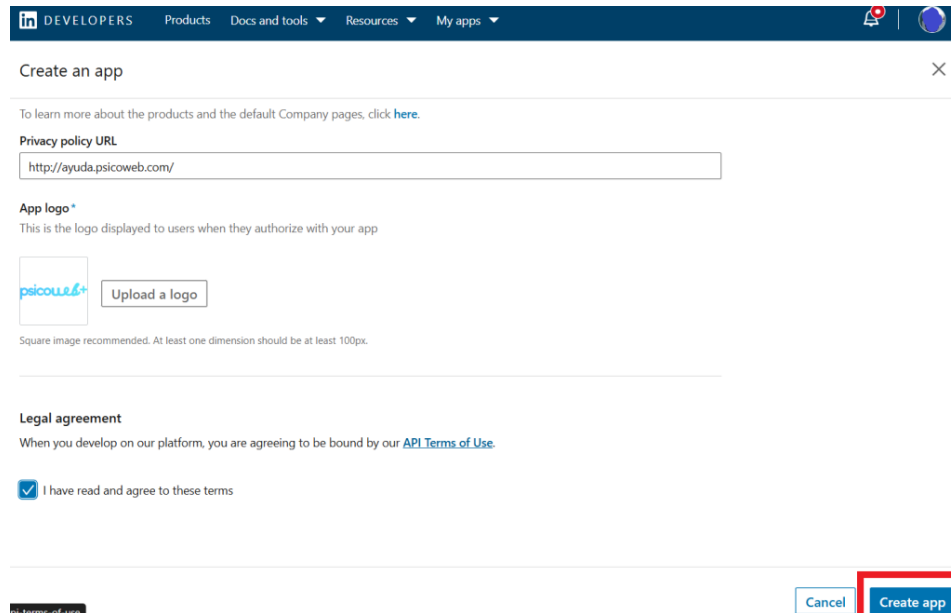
in DEVELOPERS Products Docs and tools ▼ Resources ▼ My apps ▼

Create an app

To learn more about the products and the default Company pages, click here.

Privacy policy URL

http://ayuda.psicoweb.com/

App logo*

This is the logo displayed to users when they authorize with your app

psicoweb+

Upload a logo

Square image recommended. At least one dimension should be at least 100px.

Legal agreement

When you develop on our platform, you are agreeing to be bound by our API Terms of Use.

I have read and agree to these terms

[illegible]i-terms-of-use

Cancel

Create app